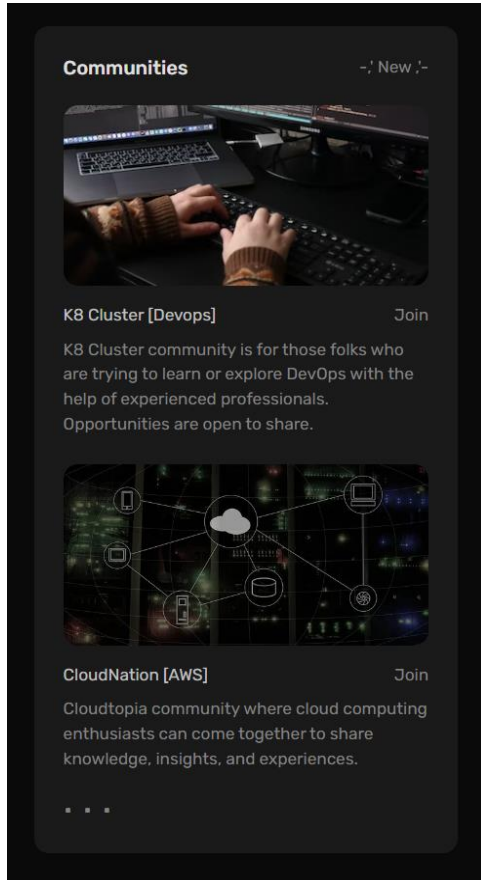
Communities

-;' New ;'-

K8 Cluster [Devops]

Join

K8 Cluster community is for those folks who are trying to learn or explore DevOps with the help of experienced professionals. Opportunities are open to share.

CloudNation [AWS]

Join

Cloudtopia community where cloud computing enthusiasts can come together to share knowledge, insights, and experiences.

. . .